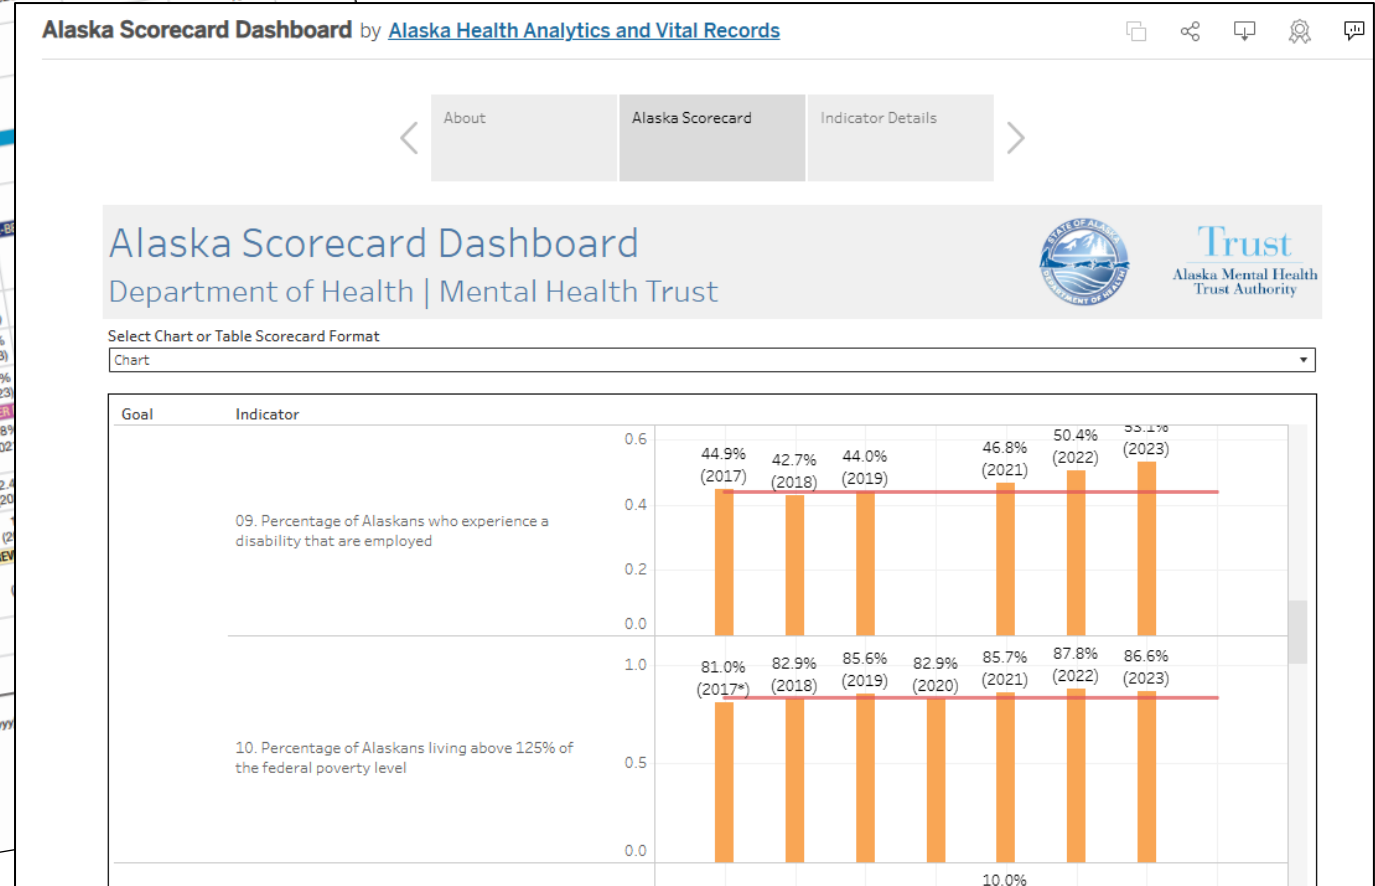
Alaska Scorecard Dashboard by Alaska Health Analytics and Vital Records

About
Alaska Scorecard
Indicator Details

Alaska Scorecard Dashboard
Department of Health | Mental Health Trust

STATE OF ALASKA DEPARTMENT OF HEALTH

Trust
Alaska Mental Health Trust Authority

Select Chart or Table Scorecard Format
Chart

Goal
Indicator

09. Percentage of Alaskans who experience a disability that are employed

0.6
0.4
0.2
0.0

44.9% (2017)
42.7% (2018)
44.0% (2019)
46.8% (2021)
50.4% (2022)
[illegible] (2023)

10. Percentage of Alaskans living above 125% of the federal poverty level

1.0
0.5
0.0

81.0% (2017*)
82.9% (2018)
85.6% (2019)
82.9% (2020)
85.7% (2021)
87.8% (2022)
86.6% (2023)

10.0%